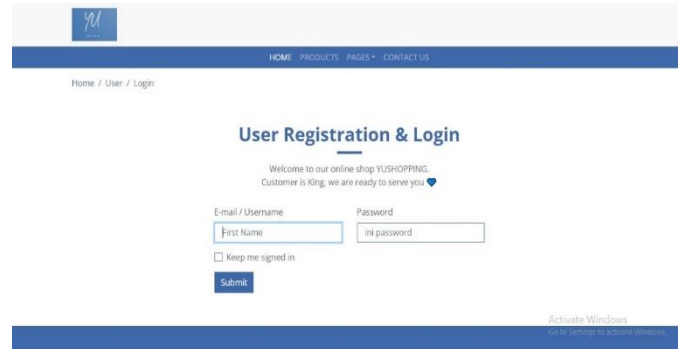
YU

HOME PRODUCTS PAGES▾ CONTACT US

Home / User / Login

User Registration & Login

Welcome to our online shop YUSHOPPING.
Customer is King, we are ready to serve you 💙

E-mail / Username
First Name

Password
ini password

Keep me signed in

Submit

Activate Windows
Go to Settings to activate Windows.